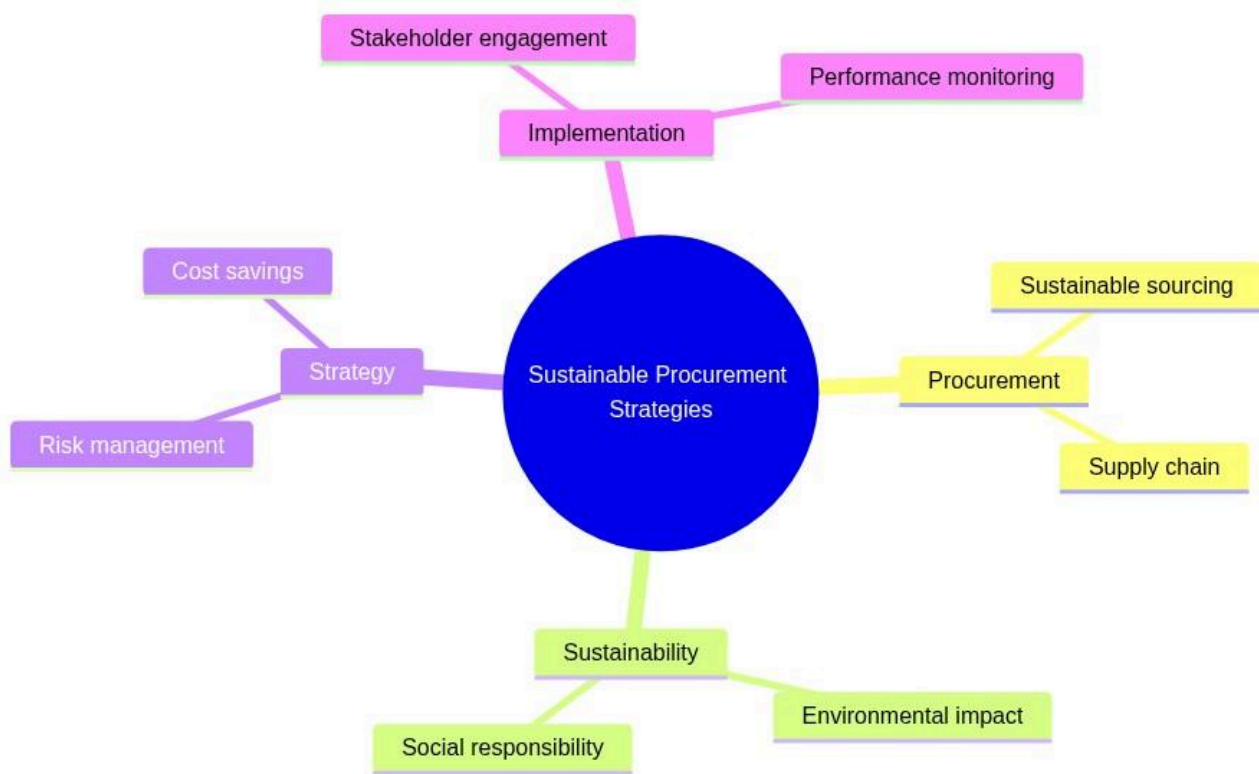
Stakeholder engagement

Performance monitoring

Implementation

Cost savings

Strategy

Risk management

Sustainable Procurement Strategies

Sustainable sourcing

Procurement

Supply chain

Sustainability

Environmental impact

Social responsibility